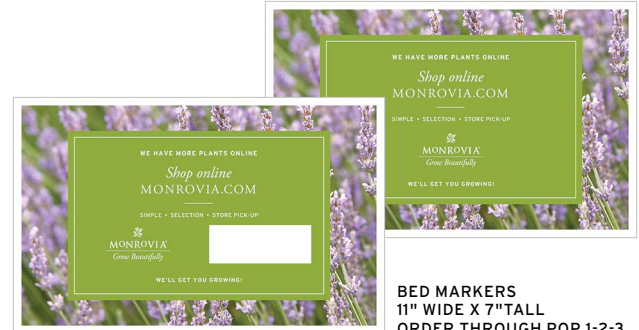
WE HAVE MORE PLANTS ONLINE

Shop online
MONROVIA.COM

SIMPLE • SELECTION • STORE PICK-UP

MONROVIA
Grow Beautifully

WE'LL GET YOU GROWING!

WE HAVE MORE PLANTS ONLINE

Shop online
MONROVIA.COM

SIMPLE • SELECTION • STORE PICK-UP

MONROVIA
Grow Beautifully

WE'LL GET YOU GROWING!

BED MARKERS
11" WIDE X 7"TALL
ORDER THROUGH POP 1-2-3